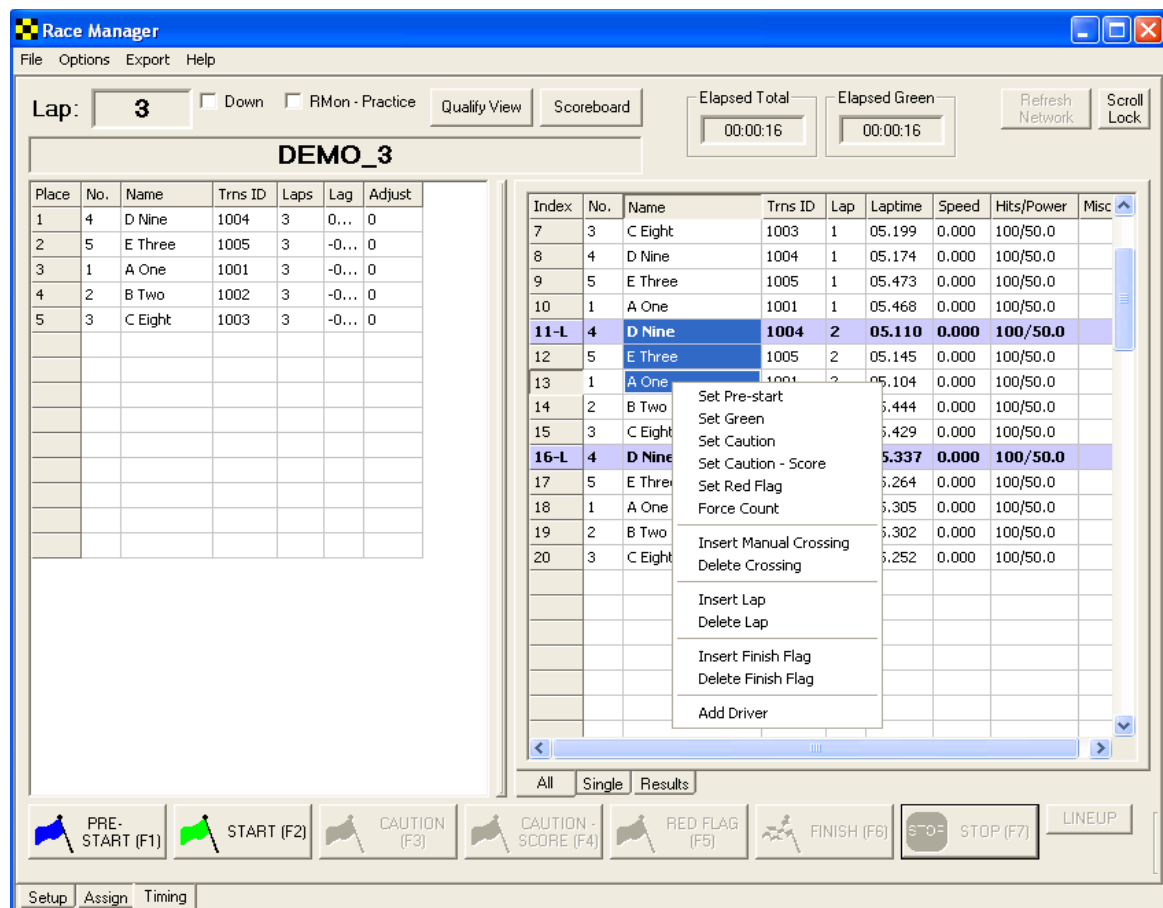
Race Manager

File Options Export Help

Lap: 3 Down RMon - Practice Qualify View Scoreboard

Elapsed Total 00:00:16 Elapsed Green 00:00:16

Refresh Network Scroll Lock

DEMO_3

| Place | No. | Name | Trns ID | Laps | Lag | Adjust |
|---|---|---|---|---|---|---|
| 1 | 4 | D Nine | 1004 | 3 | 0... | 0 |
| 2 | 5 | E Three | 1005 | 3 | -0... | 0 |
| 3 | 1 | A One | 1001 | 3 | -0... | 0 |
| 4 | 2 | B Two | 1002 | 3 | -0... | 0 |
| 5 | 3 | C Eight | 1003 | 3 | -0... | 0 |

| Index | No. | Name | Trns ID | Lap | Laptime | Speed | Hits/Power | Misc |
|---|---|---|---|---|---|---|---|---|
| 7 | 3 | C Eight | 1003 | 1 | 05.199 | 0.000 | 100/50.0 | |
| 8 | 4 | D Nine | 1004 | 1 | 05.174 | 0.000 | 100/50.0 | |
| 9 | 5 | E Three | 1005 | 1 | 05.473 | 0.000 | 100/50.0 | |
| 10 | 1 | A One | 1001 | 1 | 05.468 | 0.000 | 100/50.0 | |
| 11-L | 4 | D Nine | 1004 | 2 | 05.110 | 0.000 | 100/50.0 | |
| 12 | 5 | E Three | 1005 | 2 | 05.145 | 0.000 | 100/50.0 | |
| 13 | 1 | A One | 1001 | 2 | 05.104 | 0.000 | 100/50.0 | |
| 14 | 2 | B Two | | | 5.444 | 0.000 | 100/50.0 | |
| 15 | 3 | C Eight | | | 5.429 | 0.000 | 100/50.0 | |
| 16-L | 4 | D Nine | | | 5.337 | 0.000 | 100/50.0 | |
| 17 | 5 | E Three | | | 5.264 | 0.000 | 100/50.0 | |
| 18 | 1 | A One | | | 5.305 | 0.000 | 100/50.0 | |
| 19 | 2 | B Two | | | 5.302 | 0.000 | 100/50.0 | |
| 20 | 3 | C Eight | | | 5.252 | 0.000 | 100/50.0 | |

Set Pre-start
Set Green
Set Caution
Set Caution - Score
Set Red Flag
Force Count
Insert Manual Crossing
Delete Crossing
Insert Lap
Delete Lap
Insert Finish Flag
Delete Finish Flag
Add Driver

All Single Results

PRE-START (F1) START (F2) CAUTION (F3) CAUTION - SCORE (F4) RED FLAG (F5) FINISH (F6) STOP STOP (F7) LINEUP

Setup Assign Timing